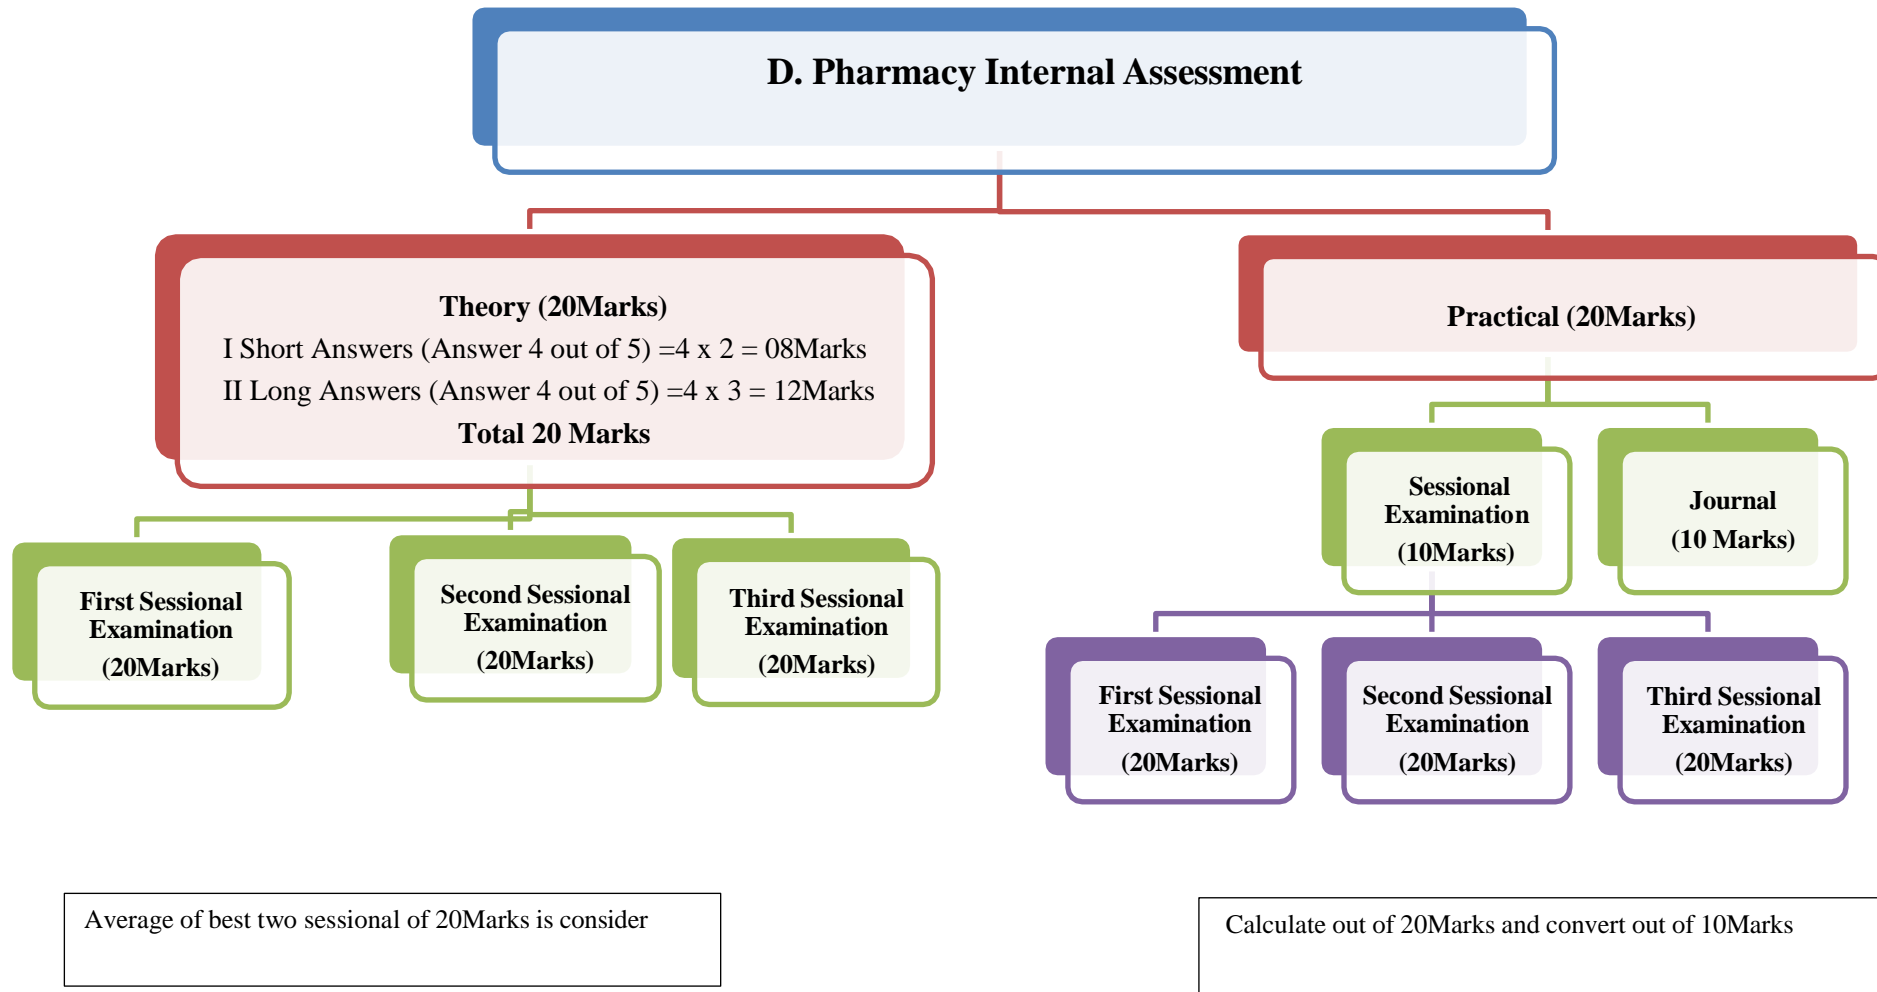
D. Pharmacy Internal Assessment

Theory (20Marks)
I Short Answers (Answer 4 out of 5) =4 x 2 = 08Marks
II Long Answers (Answer 4 out of 5) =4 x 3 = 12Marks
Total 20 Marks

Practical (20Marks)

First Sessional Examination (20Marks)

Second Sessional Examination (20Marks)

Third Sessional Examination (20Marks)

Sessional Examination (10Marks)

Journal (10 Marks)

First Sessional Examination (20Marks)

Second Sessional Examination (20Marks)

Third Sessional Examination (20Marks)

Average of best two sessional of 20Marks is consider

Calculate out of 20Marks and convert out of 10Marks